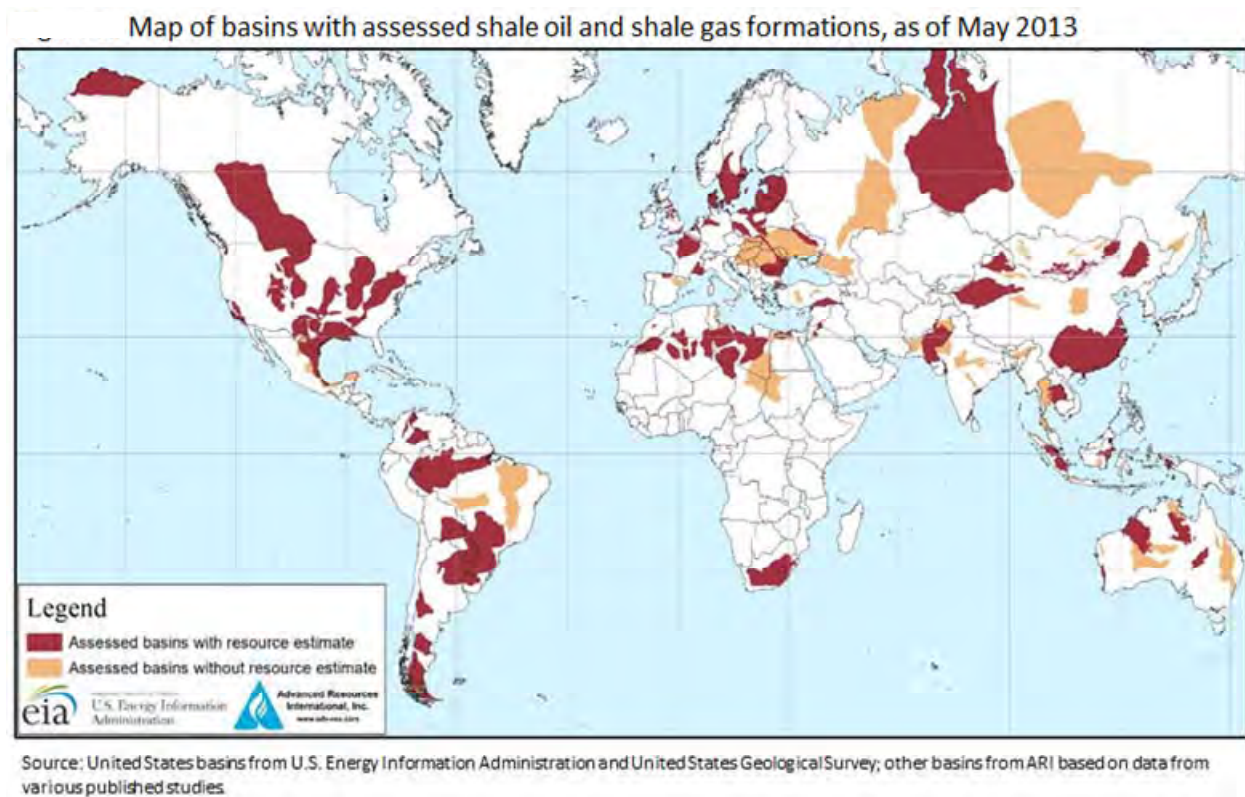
Map of basins with assessed shale oil and shale gas formations, as of May 2013

Legend
Assessed basins with resource estimate
Assessed basins without resource estimate

eia U.S. Energy Information Administration

Advanced Resources International, Inc.
www.adv-res.com

Source: United States basins from U.S. Energy Information Administration and United States Geological Survey; other basins from ARI based on data from various published studies.